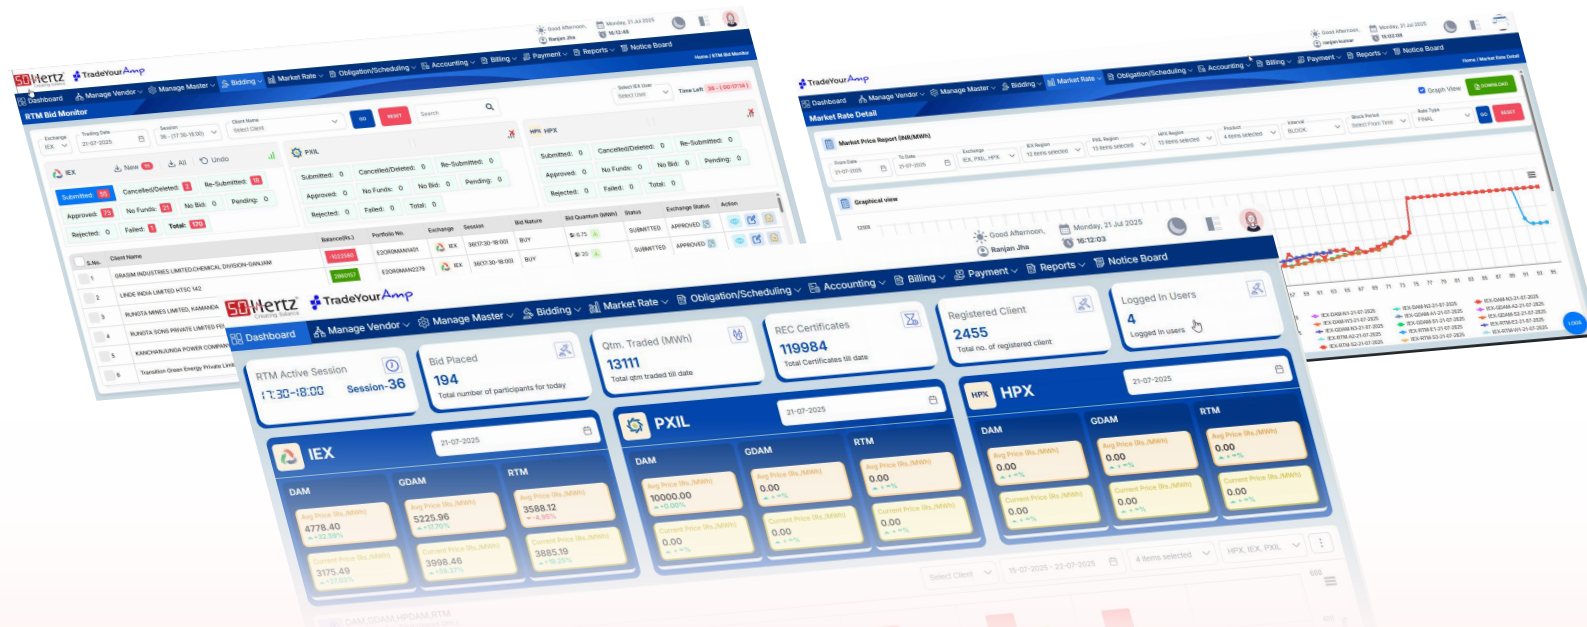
Good Afternoon, Ranjan Jha
Monday, 21 Jul 2025
16:12:03

50Hertz Creating Balance
TradeYourAmp
Dashboard
Manage Vendor
Manage Master
Bidding
Market Rate
Obligation/Scheduling
Accounting
Billing
Payment
Reports
Notice Board

RTM Active Session
17:30-18:00
Session-36

Bid Placed
194
Total number of participants for today

Qtm. Traded (MWh)
13111
Total qtm traded till date

REC Certificates
119984
Total Certificates till date

Registered Client
2455
Total no. of registered client

Logged In Users
4
Logged in users

IEX
21-07-2025
DAM
Avg Price (Rs./MWh)
4778.40
+32.59%
Current Price (Rs./MWh)
3175.49
GDAM
Avg Price (Rs./MWh)
5225.96
+17.76%
Current Price (Rs./MWh)
3998.46
RTM
Avg Price (Rs./MWh)
3588.12
-4.95%
Current Price (Rs./MWh)
3885.19

PXIL
21-07-2025
DAM
Avg Price (Rs./MWh)
10000.00
+0.00%
Current Price (Rs./MWh)
0.00
GDAM
Avg Price (Rs./MWh)
0.00
Current Price (Rs./MWh)
0.00
RTM
Avg Price (Rs./MWh)
0.00
Current Price (Rs./MWh)
0.00

HPX
21-07-2025
DAM
Avg Price (Rs./MWh)
0.00
Current Price (Rs./MWh)
0.00
GDAM
Avg Price (Rs./MWh)
0.00
Current Price (Rs./MWh)
0.00
RTM
Avg Price (Rs./MWh)
0.00
Current Price (Rs./MWh)
0.00

Select Client
15-07-2025 - 22-07-2025
4 items selected
HPX, IEX, PXIL

RTM Bid Monitor
Home / RTM Bid Monitor
Exchange IEX
Trading Date 21-07-2025
Session 36 - (17:30-18:00)
Client Name Select Client
GO
RESET
Search
Time Left 36 - (00:17:16)
New
All
Undo
IEX
Submitted: 55
Cancelled/Deleted: 8
Re-Submitted: 18
Approved: 73
No Funds: 21
No Bid: 0
Pending: 0
Rejected: 0
Failed: 1
Total: 170
PXIL
Submitted: 0
Cancelled/Deleted: 0
Re-Submitted: 0
Approved: 0
No Funds: 0
No Bid: 0
Pending: 0
Rejected: 0
Failed: 0
Total: 0
HPX
Submitted: 0
Cancelled/Deleted: 0
Re-Submitted: 0
Approved: 0
No Funds: 0
No Bid: 0
Pending: 0
Rejected: 0
Failed: 0
Total: 0
S.No. Client Name Balance(Rs.) Portfolio No. Exchange Session Bid Nature Bid Quantum (MWh) Status Exchange Status Action
1 GRASIM INDUSTRIES LIMITED CHEMICAL DIVISION-GANJAM -1022340 E2OR0MAN1401 IEX 36(17:30-18:00) BUY 6.75 SUBMITTED APPROVED
2 LINDE INDIA LIMITED HTSC 142 2860157 E2OR0MAN2379 IEX 36(17:30-18:00) BUY 20 SUBMITTED APPROVED
3 RUNGTA MINES LIMITED, KAMANDA
4 RUNGTA SONS PRIVATE LIMITED
5 KANCHANJUNGA POWER COMPANY
6 Transition Green Energy Private Limited

Market Rate Detail
Home / Market Rate Detail
Market Price Report (INR/MWh)
Graph View
DOWNLOAD
From Date 21-07-2025
To Date 21-07-2025
Exchange IEX, PXIL, HPX
IEX Region 12 items selected
PXIL Region 13 items selected
HPX Region 13 items selected
Product 4 items selected
Interval BLOCK
Block Period Select From Time
Rate Type FINAL
GO
RESET
Graphical View
12000
LOGIN